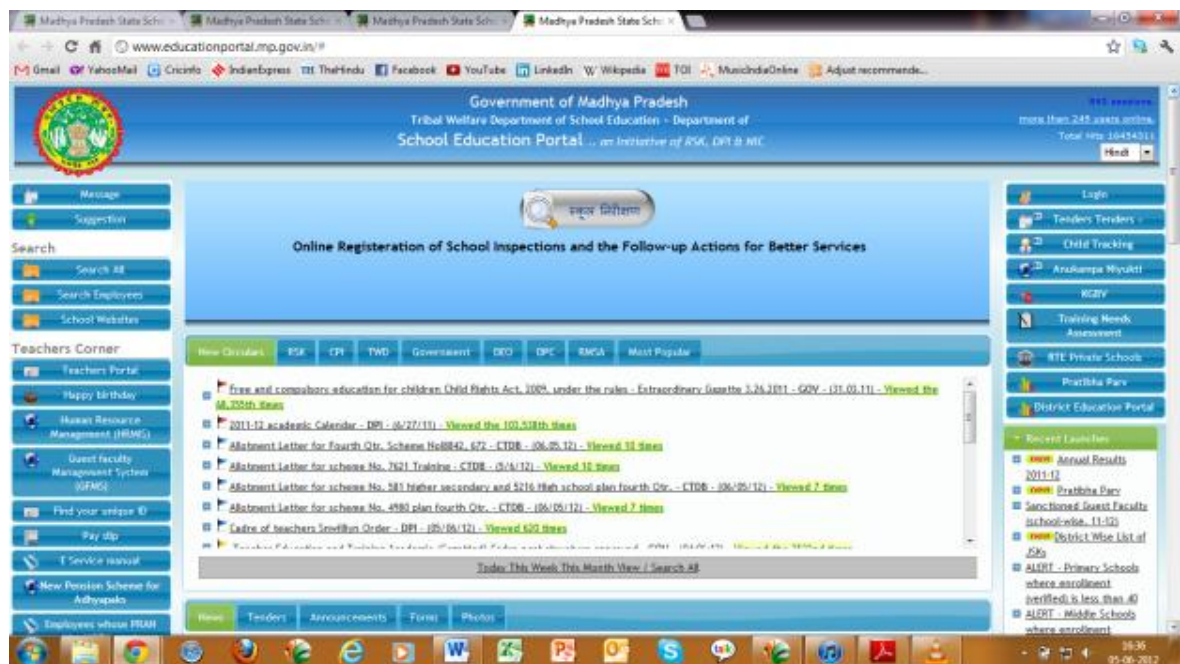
Madhya Pradesh State Sch | Madhya Pradesh State Sch | Madhya Pradesh State Sch | Madhya Pradesh State Sch

www.educationportal.mp.gov.in/#

Gmail YahooMail Cricinfo IndianExpress TheHindu Facebook YouTube LinkedIn Wikipedia TOI MusicIndiaOnline Adjust recommende...

Government of Madhya Pradesh
Tribal Welfare Department of School Education - Department of
School Education Portal ... an Initiative of RSK, DPI & NIC

more than 245 users online.
Total Hits 16454011
Hindi

Message
Suggestion
Search
Search All
Search Employees
School Websites
Teachers Corner
Teachers Portal
Happy birthday
Human Resource Management (HRMS)
Guest faculty Management System (GFMS)
Find your unique ID
Pay slip
E Service manual
New Pension Scheme for Adhyapaks
Employees whose PRAN

स्कूल निरीक्षण

Online Registeration of School Inspections and the Follow-up Actions for Better Services

New Circulars | RSK | CPI | TWD | Government | DEO | DPC | RMSA | Most Popular

Free and compulsory education for children Child Rights Act, 2009, under the rules - Extraordinary Gazette 3.26.2011 - GOV - (31.03.11) - Viewed the 68,205th times
2011-12 academic Calendar - DPI - (6/27/11) - Viewed the 103,538th times
Allotment Letter for Fourth Qtr. Scheme No8842, 672 - CTDB - (06.05.12) - Viewed 10 times
Allotment Letter for scheme No. 7621 Training - CTDB - (5/6/12) - Viewed 10 times
Allotment Letter for scheme No. 581 higher secondary and 5216 High school plan fourth Qtr. - CTDB - (06/05/12) - Viewed 7 times
Allotment Letter for scheme No. 4980 plan fourth Qtr. - CTDB - (06/05/12) - Viewed 7 times
Cadre of teachers Seniority Order - DPI - (05/06/12) - Viewed 620 times
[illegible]

Today This Week This Month View / Search All

News | Tenders | Announcements | Forms | Photos

Login
Tenders Tenders
Child Tracking
Anukampa Niyukti
KGBV
Training Needs Assessment
RTE Private Schools
Pratibha Parv
District Education Portal

Recent Launches
new Annual Results 2011-12
new Pratibha Parv
Sanctioned Guest Faculty (school-wise, 11-12)
new District Wise List of JSKs
ALERT - Primary Schools where enrollment (verified) is less than 40
ALERT - Middle Schools where enrollment

16:36
05-06-2012